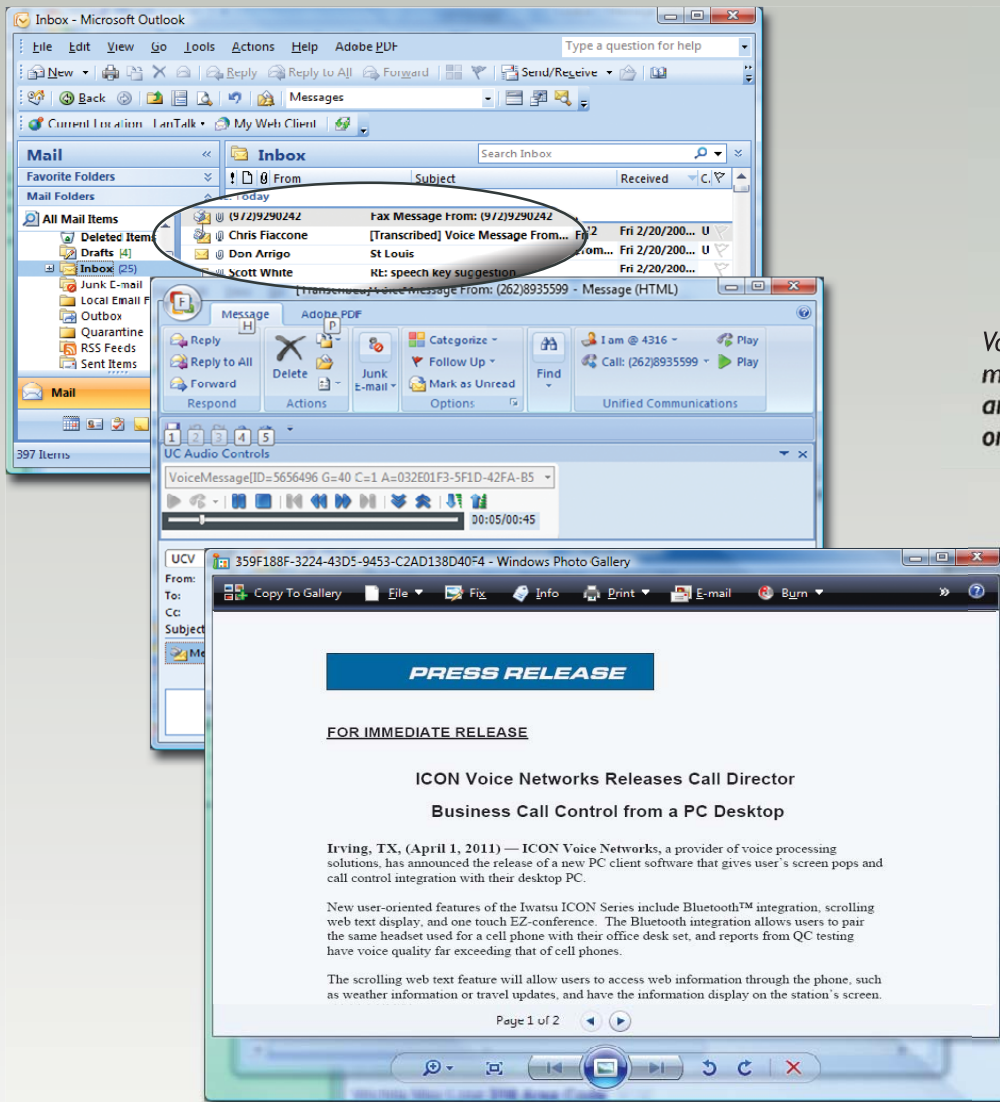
Inbox - Microsoft Outlook

File Edit View Go Tools Actions Help Adobe PDF

Type a question for help

New Reply Reply to All Forward Send/Receive

Back Messages

Current Location LanTalk My Web Client

Mail

Favorite Folders

Mail Folders

All Mail Items

Deleted Items

Drafts [4]

Inbox (25)

Junk E-mail

Local Email F

Outbox

Quarantine

RSS Feeds

Sent Items

Mail

397 Items

Inbox

Search Inbox

From Subject Received

Today

(972)9290242 Fax Message From: (972)9290242

Chris Fiaccone [Transcribed] Voice Message From...

Don Arrigo St Louis

Scott White RE: speech key suggestion

Fri 2/20/200...

Fri 2/20/200...

Fri 2/20/200...

Fri 2/20/200...

[Transcribed] Voice Message From: (262)8935599 - Message (HTML)

Message Adobe PDF

Reply

Reply to All

Forward

Respond

Delete

Actions

Junk E-mail

Categorize

Follow Up

Mark as Unread

Options

Find

I am @ 4316

Call: (262)8935599

Play

Play

Unified Communications

1 2 3 4 5

UC Audio Controls

VoiceMessage[ID=5656496 G=40 C=1 A=032E01F3-5F1D-42FA-B5

00:05/00:45

UCV

From:

To:

Cc:

Subject

Me

359F188F-3224-43D5-9453-C2AD138D40F4 - Windows Photo Gallery

Copy To Gallery File Fix Info Print E-mail Burn

PRESS RELEASE

FOR IMMEDIATE RELEASE

ICON Voice Networks Releases Call Director

Business Call Control from a PC Desktop

Irving, TX, (April 1, 2011) — ICON Voice Networks, a provider of voice processing solutions, has announced the release of a new PC client software that gives user's screen pops and call control integration with their desktop PC.

New user-oriented features of the Iwatsu ICON Series include Bluetooth™ integration, scrolling web text display, and one touch EZ-conference. The Bluetooth integration allows users to pair the same headset used for a cell phone with their office desk set, and reports from QC testing have voice quality far exceeding that of cell phones.

The scrolling web text feature will allow users to access web information through the phone, such as weather information or travel updates, and have the information display on the station's screen.

Page 1 of 2

Vo
m
ar
or